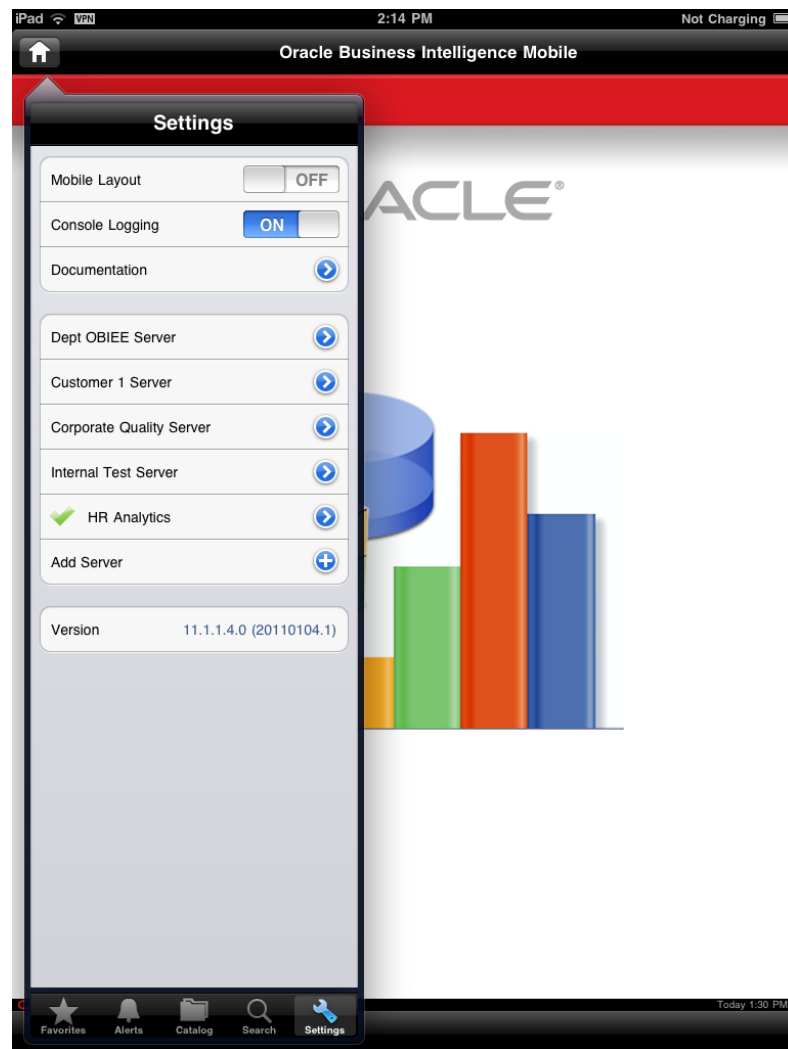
iPad VPN 2:14 PM Not Charging

Oracle Business Intelligence Mobile

Settings

Mobile Layout OFF

Console Logging ON

Documentation

Dept OBIEE Server

Customer 1 Server

Corporate Quality Server

Internal Test Server

HR Analytics

Add Server

Version 11.1.1.4.0 (20110104.1)

ACLE®

Today 1:30 PM

Favorites Alerts Catalog Search Settings